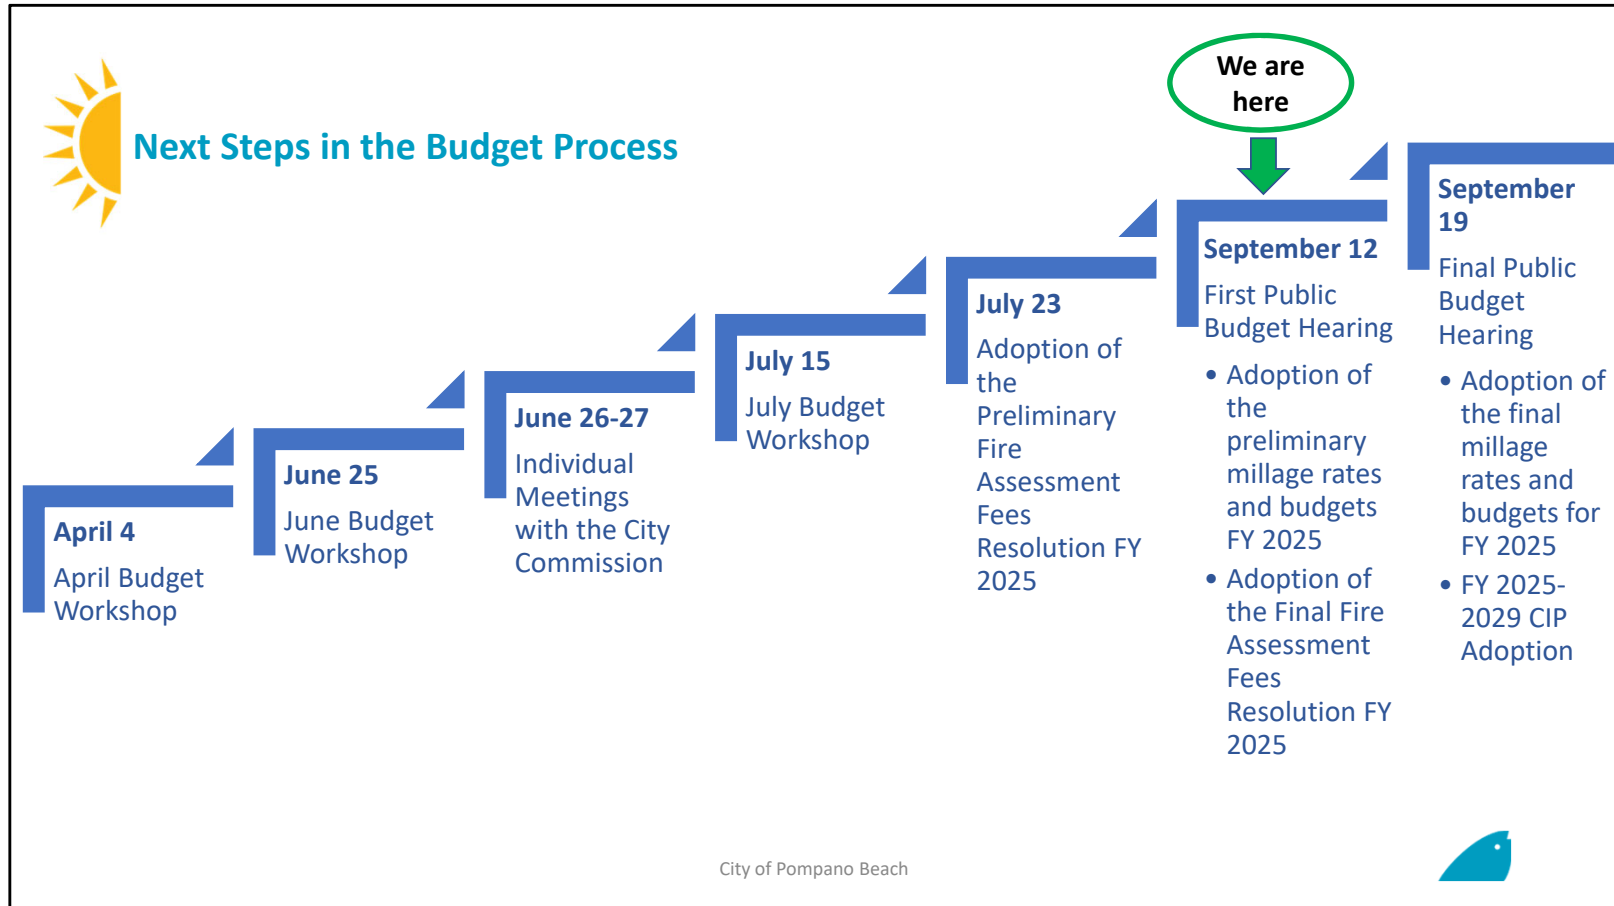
We are here

Next Steps in the Budget Process

April 4
April Budget Workshop

June 25
June Budget Workshop

June 26-27
Individual Meetings with the City Commission

July 15
July Budget Workshop

July 23
Adoption of the Preliminary Fire Assessment Fees Resolution FY 2025

September 12
First Public Budget Hearing
• Adoption of the preliminary millage rates and budgets FY 2025
• Adoption of the Final Fire Assessment Fees Resolution FY 2025

September 19
Final Public Budget Hearing
• Adoption of the final millage rates and budgets for FY 2025
• FY 2025-2029 CIP Adoption

City of Pompano Beach